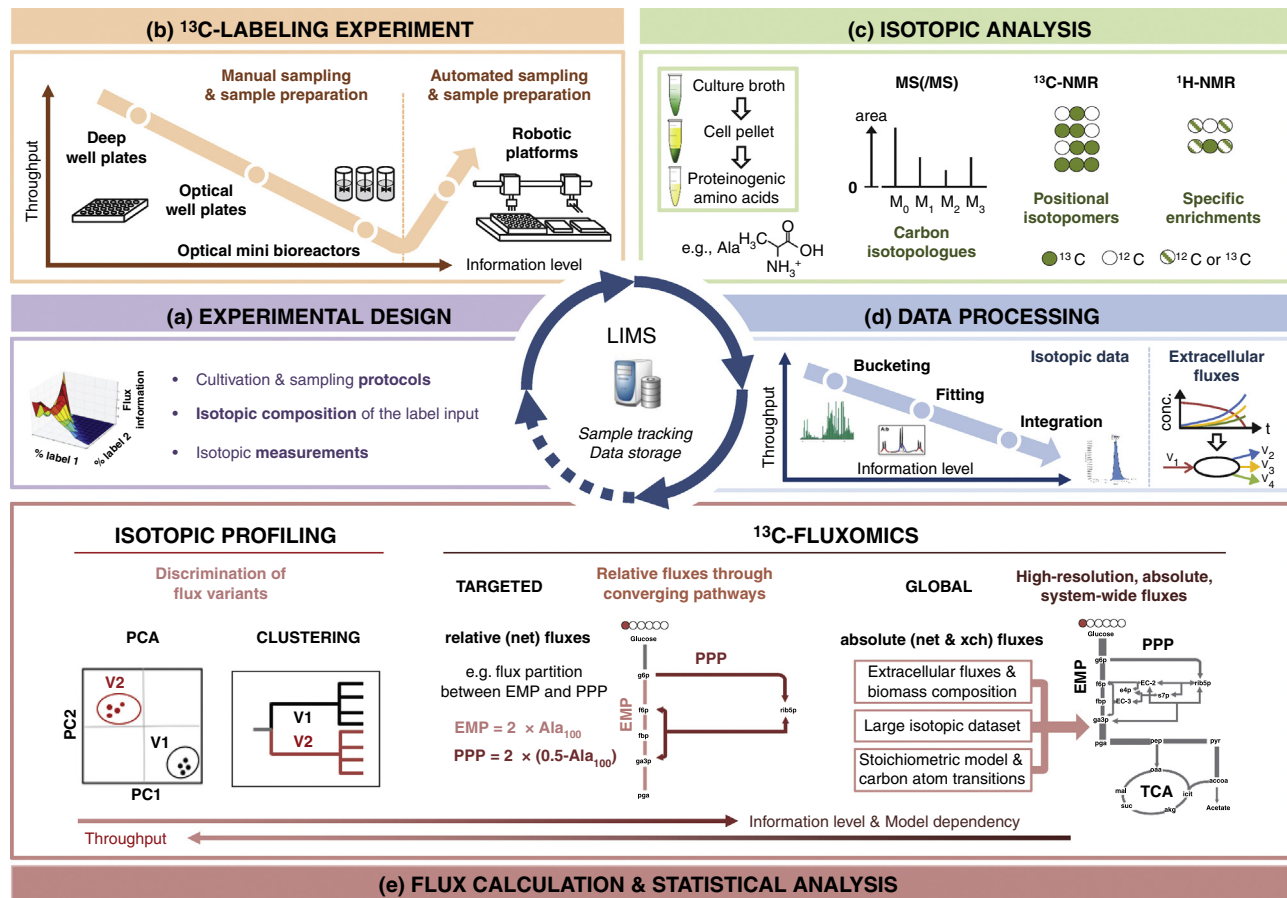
(b) $^{13}$C-LABELING EXPERIMENT

Manual sampling & sample preparation

Automated sampling & sample preparation

Throughput

Deep well plates

Optical well plates

Optical mini bioreactors

Robotic platforms

Information level

(c) ISOTOPIC ANALYSIS

Culture broth

Cell pellet

Proteinogenic amino acids

e.g., Ala $H_3C$ O OH $NH_3^+$

MS(/MS)

area

0

$M_0$ $M_1$ $M_2$ $M_3$

Carbon isotopologues

$^{13}$C-NMR

Positional isotopomers

$^1$H-NMR

Specific enrichments

$^{13}$C $^{12}$C $^{12}$C or $^{13}$C

(a) EXPERIMENTAL DESIGN

Flux information

% label 1

% label 2

• Cultivation & sampling protocols

• Isotopic composition of the label input

• Isotopic measurements

LIMS

Sample tracking Data storage

(d) DATA PROCESSING

Throughput

Bucketing

Fitting

Integration

Information level

Isotopic data

Extracellular fluxes

conc.

t

$V_1$ $V_2$ $V_3$ $V_4$

ISOTOPIC PROFILING

Discrimination of flux variants

PCA

CLUSTERING

V2

V1

PC2

PC1

V1

V2

$^{13}$C-FLUXOMICS

TARGETED

Relative fluxes through converging pathways

relative (net) fluxes

e.g. flux partition between EMP and PPP

EMP = 2 × $Ala_{100}$

PPP = 2 × (0.5-$Ala_{100}$)

Glucose

g6p

f6p

fbp

ga3p

pga

PPP

rib5p

EMP

GLOBAL

High-resolution, absolute, system-wide fluxes

absolute (net & xch) fluxes

Extracellular fluxes & biomass composition

Large isotopic dataset

Stoichiometric model & carbon atom transitions

Glucose

g6p

f6p

fbp

ga3p

pga

PPP

EMP

EC-2

EC-3

e4p

s7p

rib5p

pep

pyr

oaa

accoa

mal

TCA

icit

suc

akg

Acetate

Throughput

Information level & Model dependency

(e) FLUX CALCULATION & STATISTICAL ANALYSIS